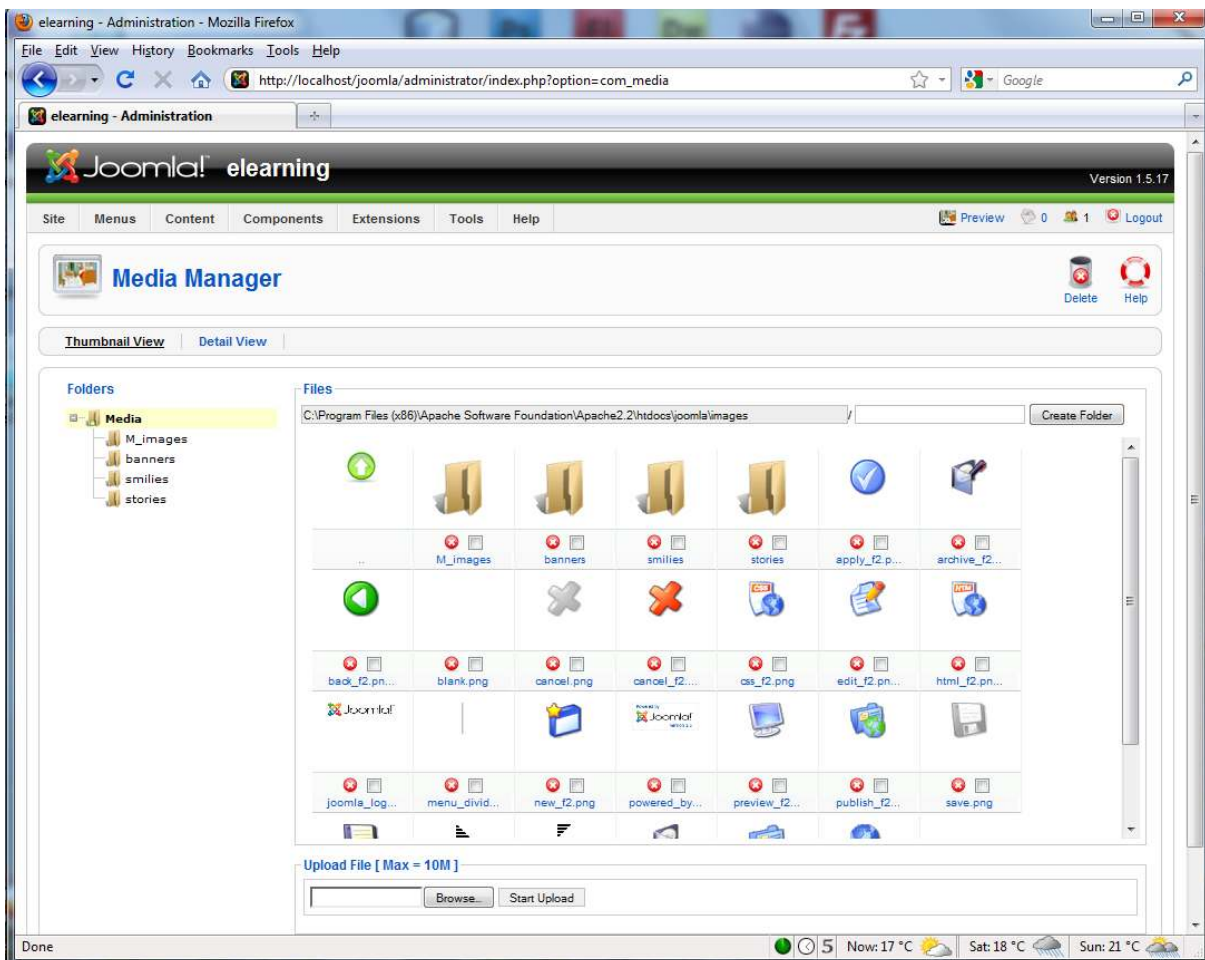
elearning - Administration - Mozilla Firefox

File Edit View History Bookmarks Tools Help

http://localhost/joomla/administrator/index.php?option=com_media

Google

elearning - Administration

Joomla! elearning

Version 1.5.17

Site Menus Content Components Extensions Tools Help

Preview 0 1 Logout

Media Manager

Delete Help

Thumbnail View Detail View

Folders

Media
M_images
banners
smilies
stories

Files

C:\Program Files (x86)\Apache Software Foundation\Apache2.2\htdocs\joomla\images /

Create Folder

..

M_images

banners

smilies

stories

apply_f2.p...

archive_f2...

back_f2.pn...

blank.png

cancel.png

cancel_f2....

css_f2.png

edit_f2.pn...

html_f2.pn...

Joomla!

Joomla!

joomla_log...

menu_divid...

new_f2.png

powered_by...

preview_f2...

publish_f2...

save.png

Upload File [ Max = 10M ]

Browse...

Start Upload

Done

5 Now: 17 °C Sat: 18 °C Sun: 21 °C